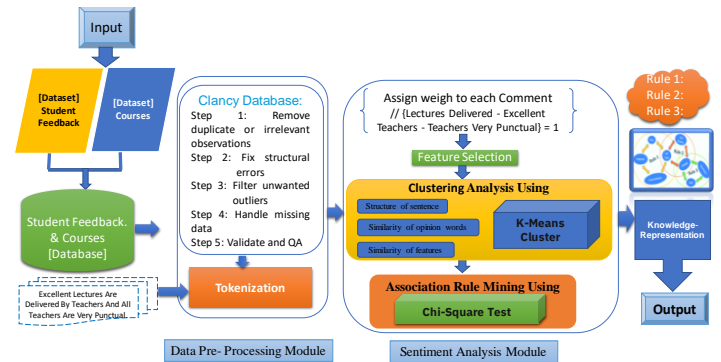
Input

[Dataset] Student Feedback

[Dataset] Courses

Student Feedback. & Courses [Database]

Excellent Lectures Are Delivered By Teachers And All Teachers Are Very Punctual.

Clancy Database:
Step 1: Remove duplicate or irrelevant observations
Step 2: Fix structural errors
Step 3: Filter unwanted outliers
Step 4: Handle missing data
Step 5: Validate and QA

Tokenization

Data Pre- Processing Module

Assign weigh to each Comment
// (Lectures Delivered - Excellent Teachers - Teachers Very Punctual) = 1

Feature Selection

Clustering Analysis Using

Structure of sentence

Similarity of opinion words

Similarity of features

K-Means Cluster

Association Rule Mining Using

Chi-Square Test

Sentiment Analysis Module

Rule 1:
Rule 2:
Rule 3:

Knowledge-Representation

Output